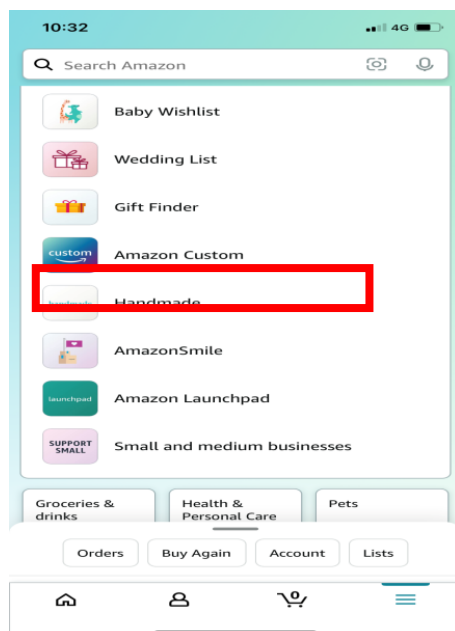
10:32
4G

Search Amazon

Baby Wishlist

Wedding List

Gift Finder

custom
Amazon Custom

handmade
Handmade

AmazonSmile

launchpad
Amazon Launchpad

SUPPORT SMALL
Small and medium businesses

Groceries & drinks

Health & Personal Care

Pets

Orders

Buy Again

Account

Lists

0